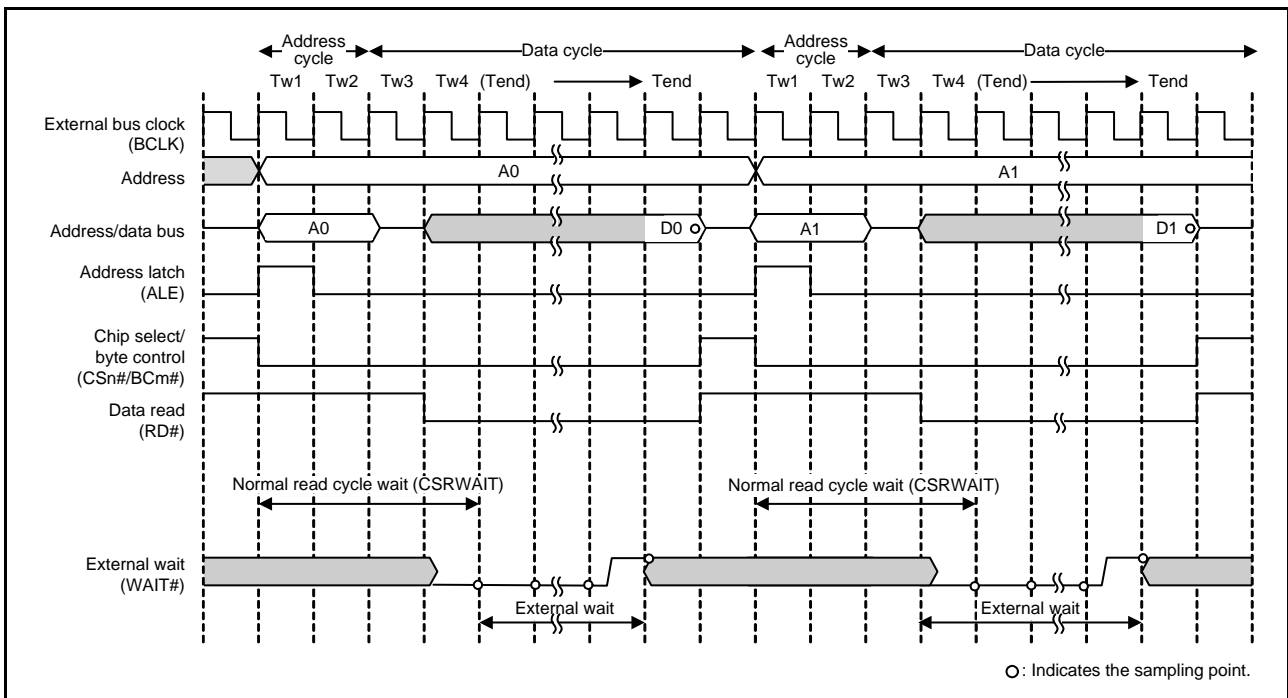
Address cycle
Data cycle
Address cycle
Data cycle
Tw1 Tw2 Tw3 Tw4 (Tend) Tend Tw1 Tw2 Tw3 Tw4 (Tend) Tend

External bus clock (BCLK)

Address
A0
A1

Address/data bus
A0
D0
A1
D1

Address latch (ALE)

Chip select/ byte control (CSn#/BCm#)

Data read (RD#)

Normal read cycle wait (CSRWAIT)
Normal read cycle wait (CSRWAIT)

External wait (WAIT#)

External wait
External wait

○: Indicates the sampling point.